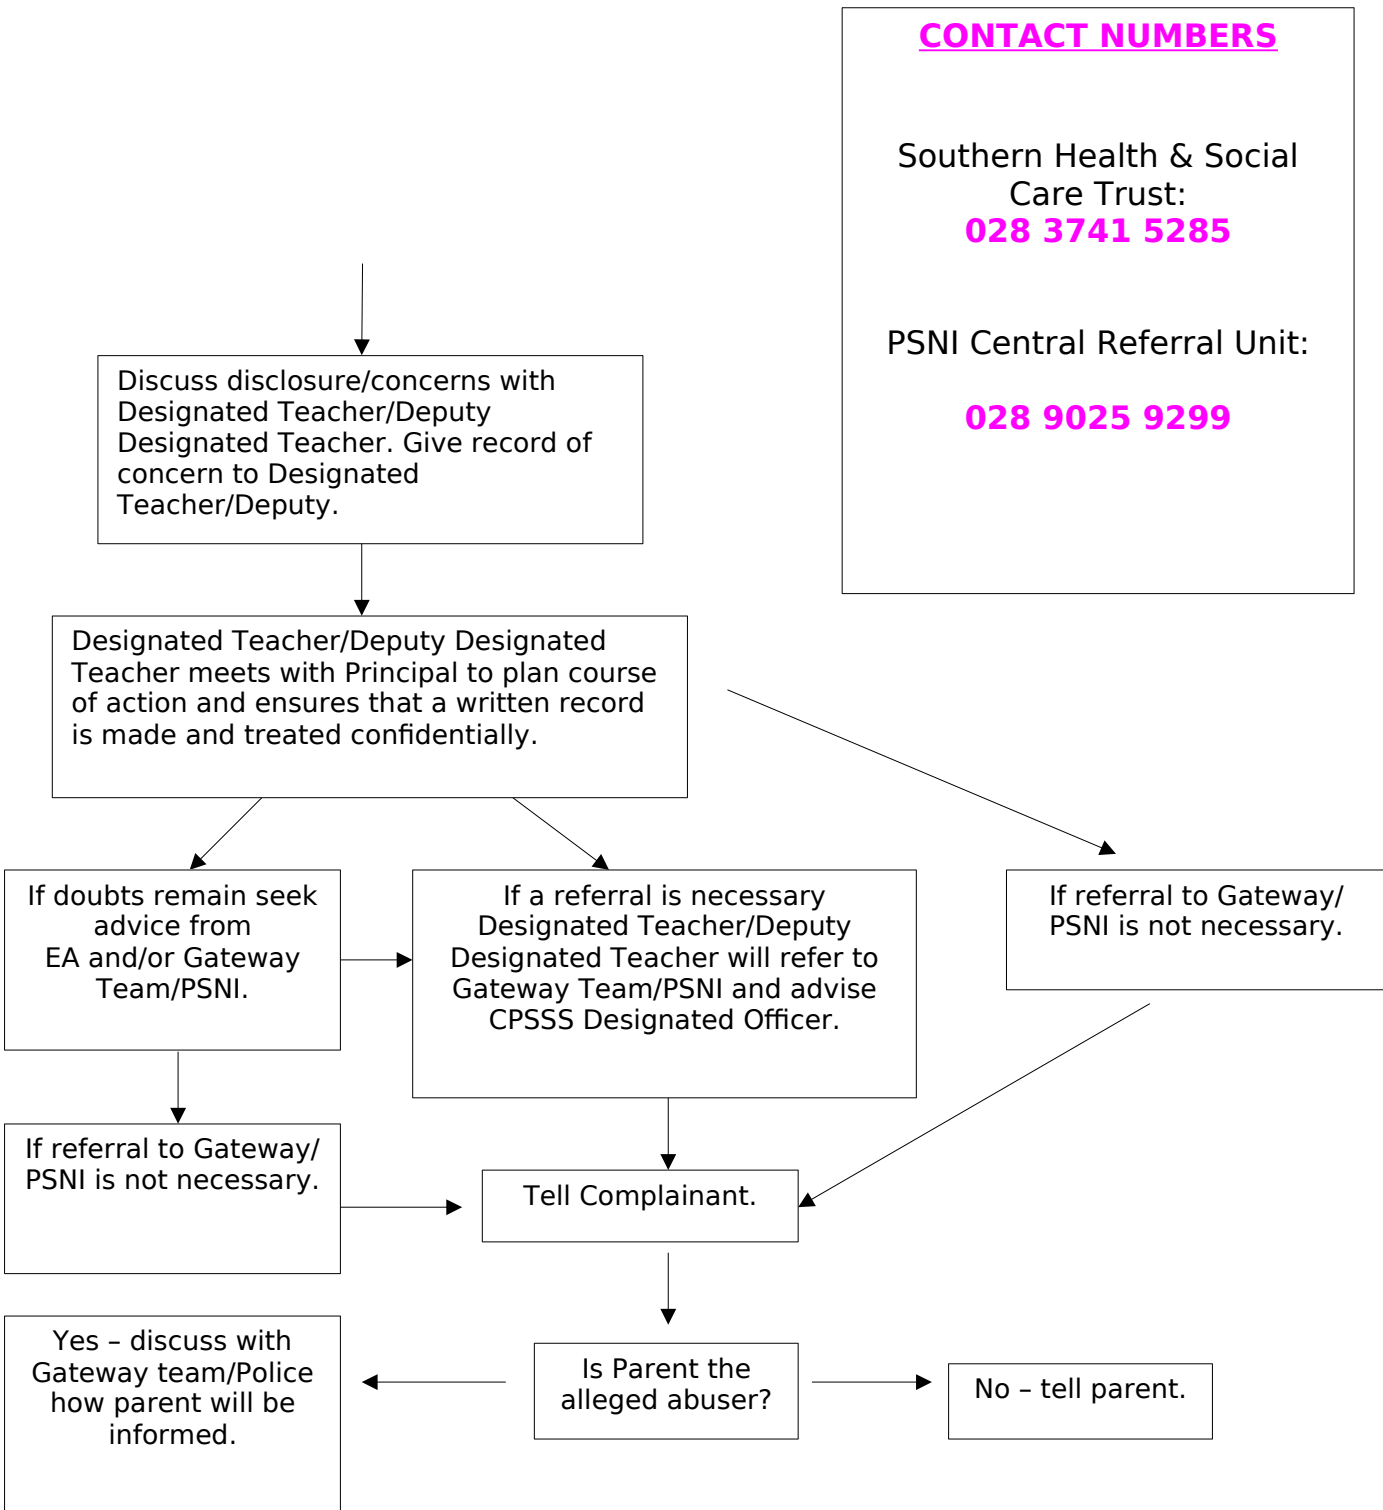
CONTACT NUMBERS

Southern Health & Social Care Trust:
028 3741 5285

PSNI Central Referral Unit:

028 9025 9299

Discuss disclosure/concerns with Designated Teacher/Deputy Designated Teacher. Give record of concern to Designated Teacher/Deputy.

Designated Teacher/Deputy Designated Teacher meets with Principal to plan course of action and ensures that a written record is made and treated confidentially.

If doubts remain seek advice from EA and/or Gateway Team/PSNI.

If a referral is necessary Designated Teacher/Deputy Designated Teacher will refer to Gateway Team/PSNI and advise CPSSS Designated Officer.

If referral to Gateway/ PSNI is not necessary.

If referral to Gateway/ PSNI is not necessary.

Tell Complainant.

Yes – discuss with Gateway team/Police how parent will be informed.

Is Parent the alleged abuser?

No – tell parent.